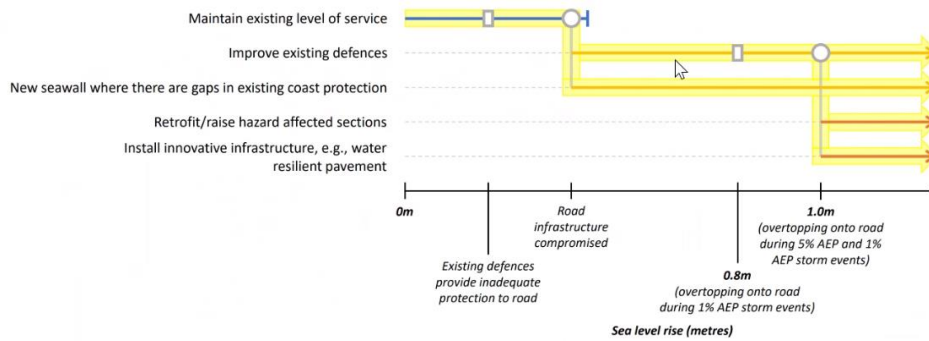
Maintain existing level of service

Improve existing defences

New seawall where there are gaps in existing coast protection

Retrofit/raise hazard affected sections

Install innovative infrastructure, e.g., water resilient pavement

0m

Existing defences provide inadequate protection to road

Road infrastructure compromised

0.8m (overtopping onto road during 1% AEP storm events)

1.0m (overtopping onto road during 5% AEP and 1% AEP storm events)

Sea level rise (metres)